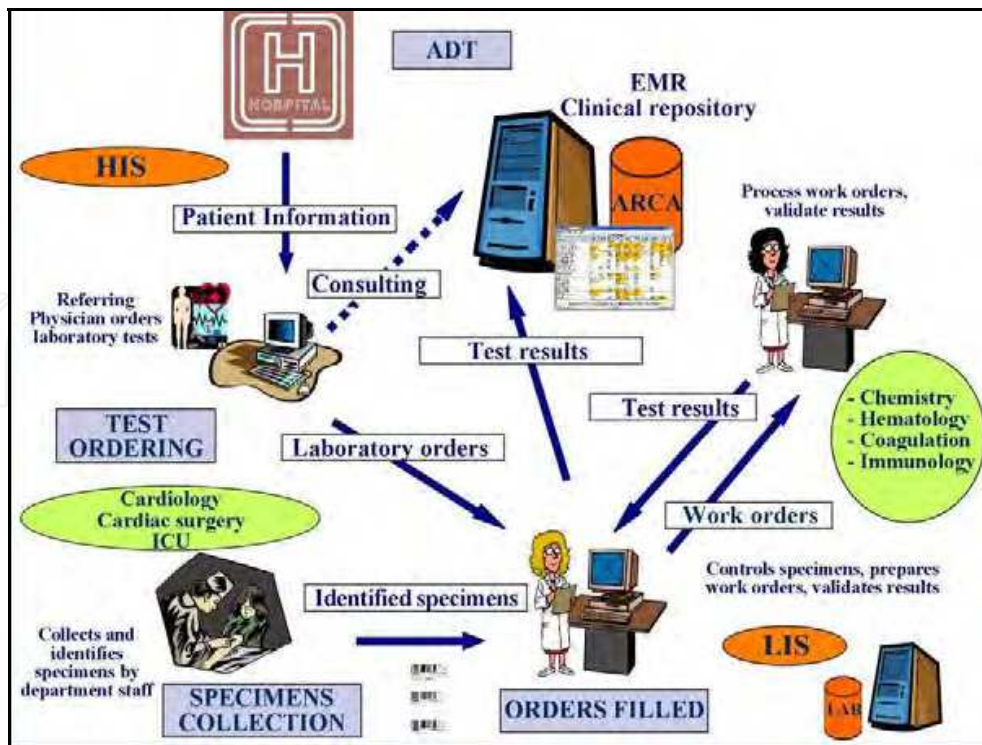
H
HOSPITAL

ADT

EMR
Clinical repository

HIS

ARCA

Process work orders, validate results

Patient Information

Consulting

Referring Physician orders laboratory tests

Test results

Test results

- Chemistry
- Hematology
- Coagulation
- Immunology

TEST ORDERING

Laboratory orders

Cardiology
Cardiac surgery
ICU

Work orders

Controls specimens, prepares work orders, validates results

Identified specimens

Collects and identifies specimens by department staff

LIS

SPECIMENS COLLECTION

ORDERS FILLED

LAB